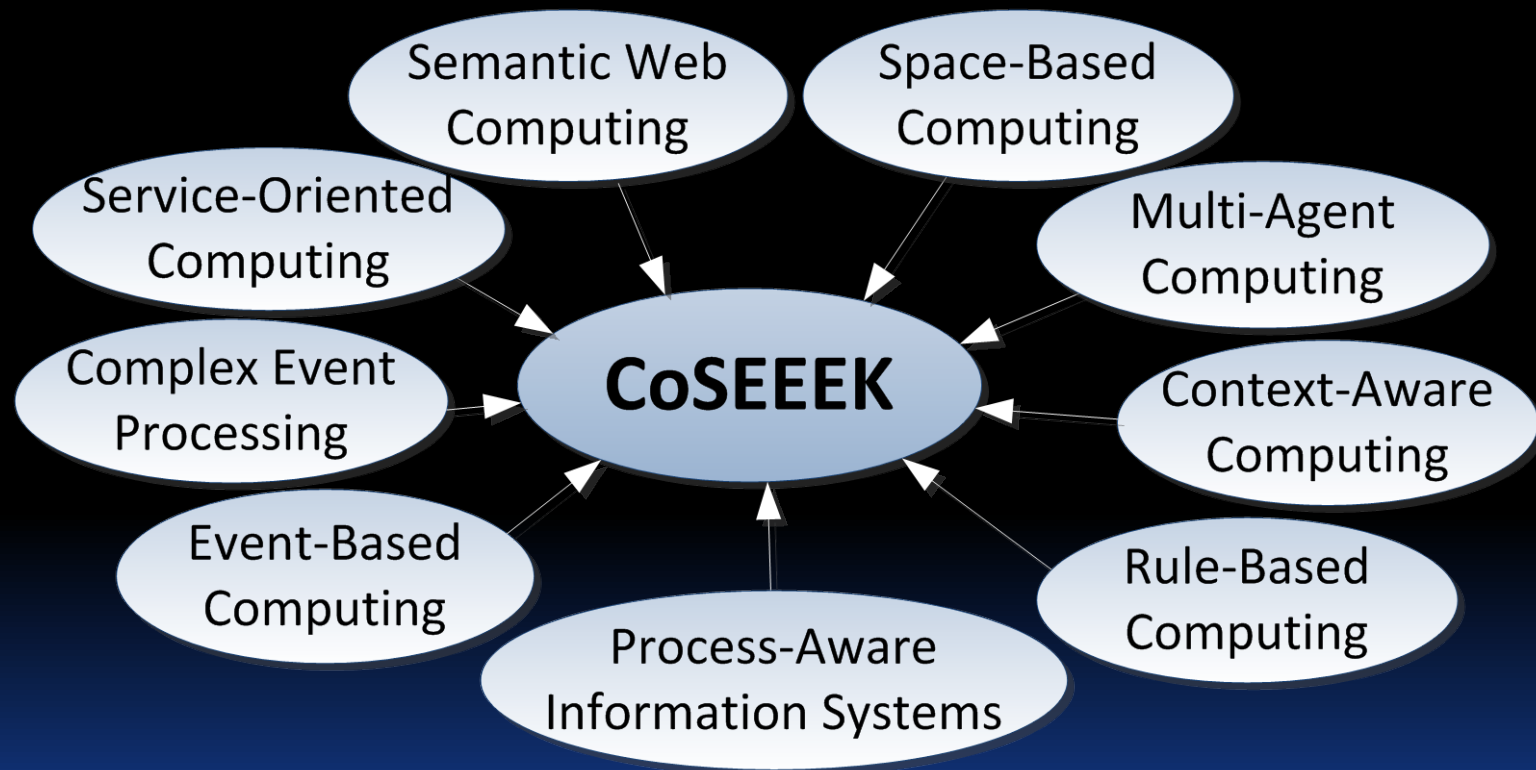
Semantic Web Computing

Space-Based Computing

Service-Oriented Computing

Multi-Agent Computing

Complex Event Processing

CoSEEEK

Context-Aware Computing

Event-Based Computing

Rule-Based Computing

Process-Aware Information Systems